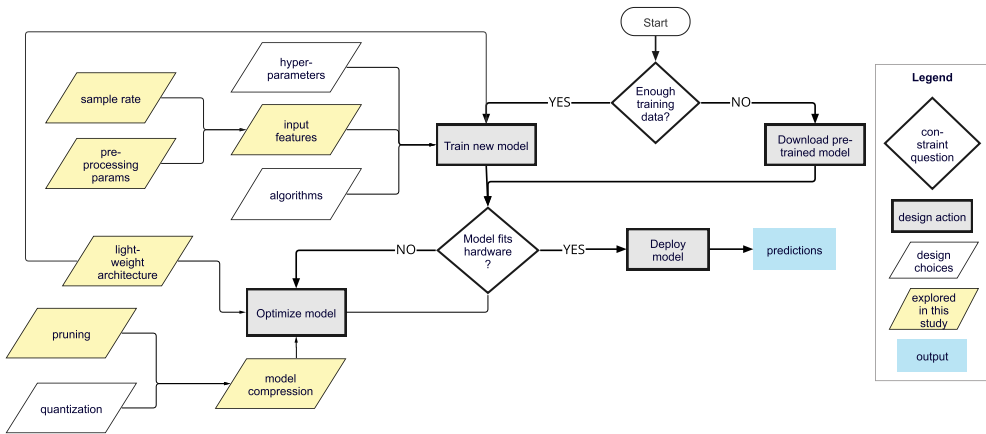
Start

Enough training data?

YES

NO

hyper-parameters

sample rate

input features

Train new model

Download pre-trained model

pre-processing params

algorithms

light-weight architecture

NO

Model fits hardware ?

YES

Deploy model

predictions

Optimize model

pruning

model compression

quantization

Legend

con-straint question

design action

design choices

explored in this study

output